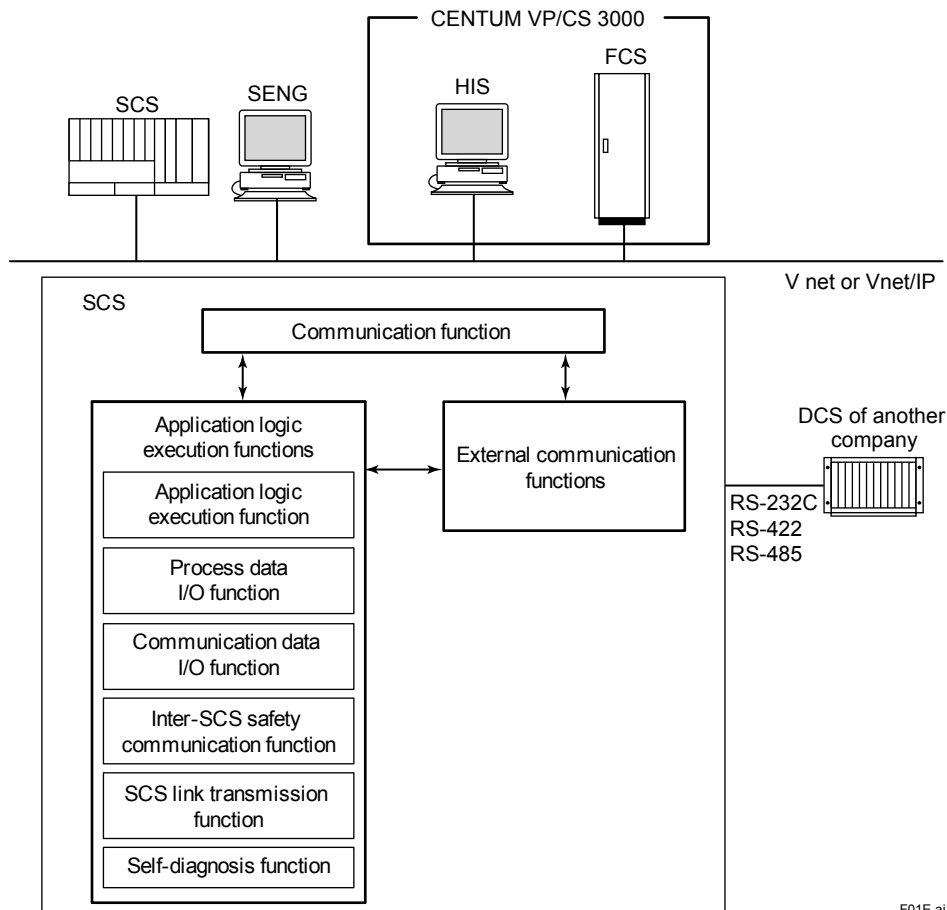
CENTUM VP/CS 3000

SCS

SENG

HIS

FCS

V net or Vnet/IP

SCS

Communication function

Application logic execution functions

Application logic execution function

Process data I/O function

Communication data I/O function

Inter-SCS safety communication function

SCS link transmission function

Self-diagnosis function

External communication functions

DCS of another company

RS-232C
RS-422
RS-485

F01E.ai